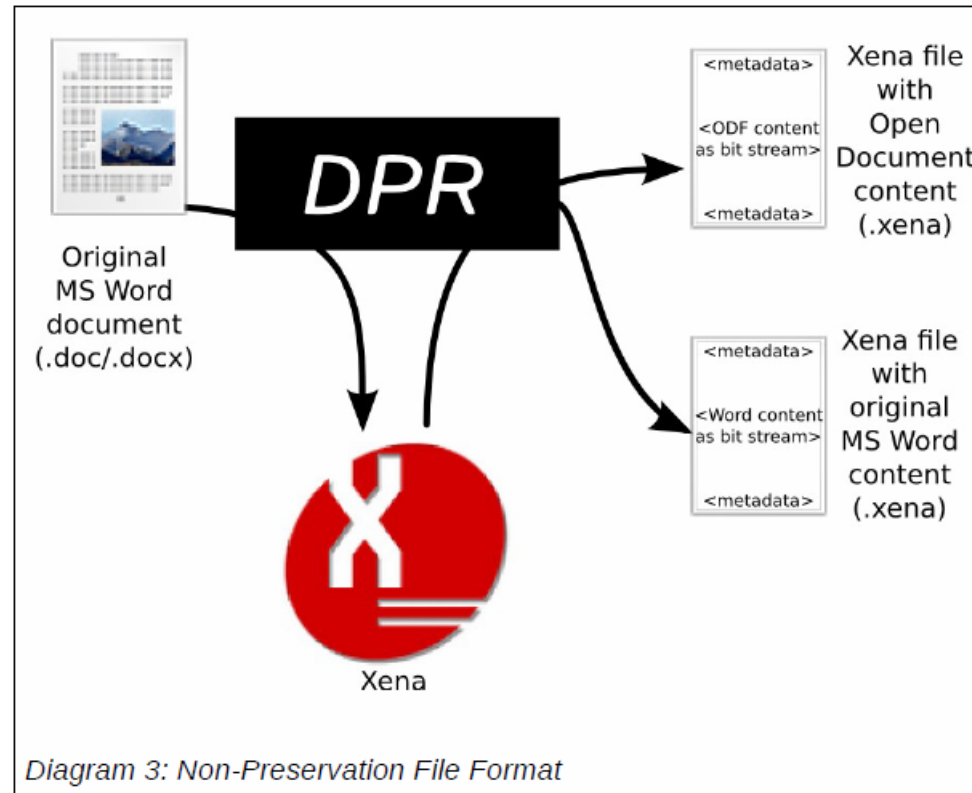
Original MS Word document (.doc/.docx)

DPR

<metadata>

<ODF content as bit stream>

<metadata>

Xena file with Open Document content (.xena)

<metadata>

<Word content as bit stream>

<metadata>

Xena file with original MS Word content (.xena)

Xena

Diagram 3: Non-Preservation File Format